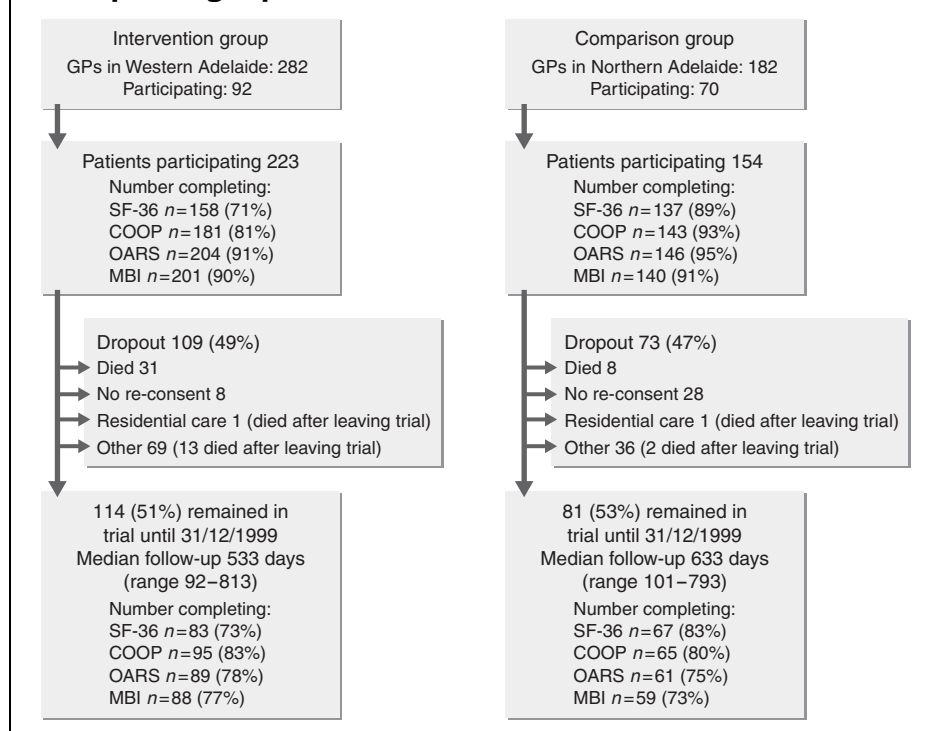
Intervention group
GPs in Western Adelaide: 282
Participating: 92

Patients participating 223
Number completing:
SF-36 $n=158$ (71%)
COOP $n=181$ (81%)
OARS $n=204$ (91%)
MBI $n=201$ (90%)

Dropout 109 (49%)
Died 31
No re-consent 8
Residential care 1 (died after leaving trial)
Other 69 (13 died after leaving trial)

114 (51%) remained in trial until 31/12/1999
Median follow-up 533 days
(range 92–813)
Number completing:
SF-36 $n=83$ (73%)
COOP $n=95$ (83%)
OARS $n=89$ (78%)
MBI $n=88$ (77%)

Comparison group
GPs in Northern Adelaide: 182
Participating: 70

Patients participating 154
Number completing:
SF-36 $n=137$ (89%)
COOP $n=143$ (93%)
OARS $n=146$ (95%)
MBI $n=140$ (91%)

Dropout 73 (47%)
Died 8
No re-consent 28
Residential care 1 (died after leaving trial)
Other 36 (2 died after leaving trial)

81 (53%) remained in trial until 31/12/1999
Median follow-up 633 days
(range 101–793)
Number completing:
SF-36 $n=67$ (83%)
COOP $n=65$ (80%)
OARS $n=61$ (75%)
MBI $n=59$ (73%)